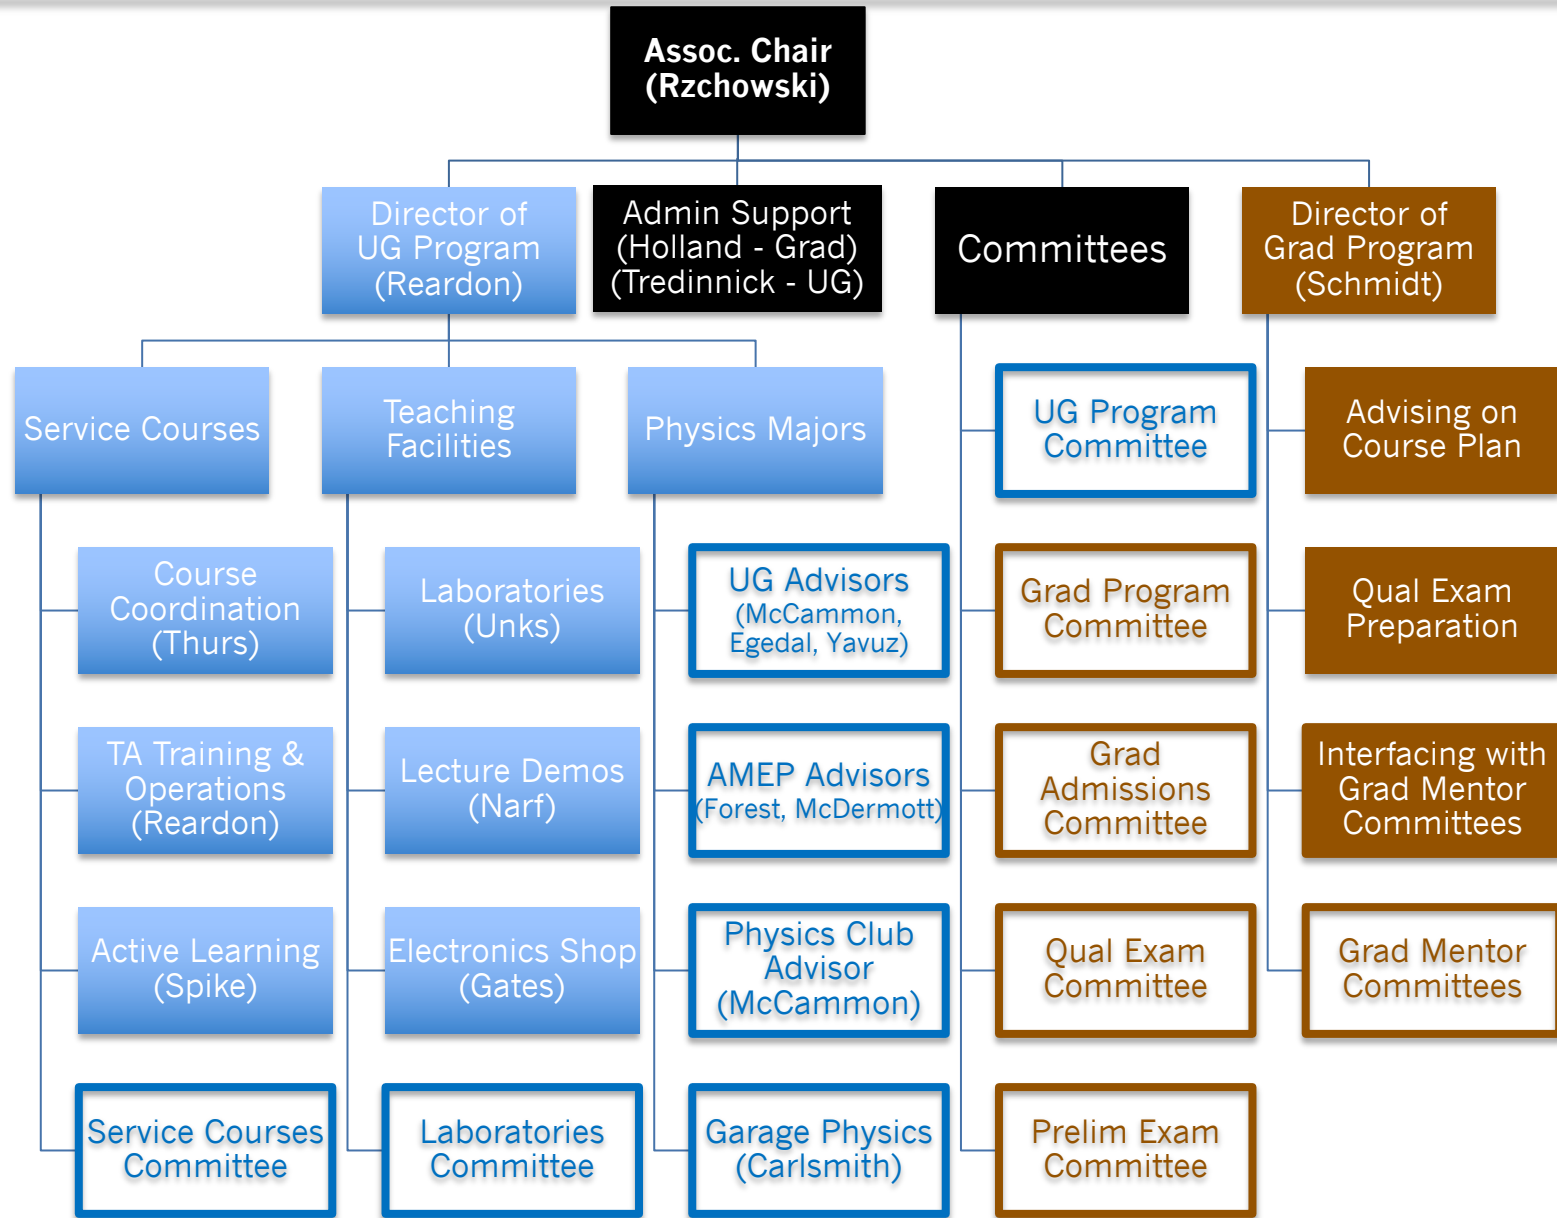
Assoc. Chair
(Rzchowski)

Director of
UG Program
(Reardon)

Admin Support
(Holland - Grad)
(Tredinnick - UG)

Committees

Director of
Grad Program
(Schmidt)

Service Courses

Teaching
Facilities

Physics Majors

UG Program
Committee

Advising on
Course Plan

Course
Coordination
(Thurs)

Laboratories
(Unks)

UG Advisors
(McCammon,
Egedal, Yavuz)

Grad Program
Committee

Qual Exam
Preparation

TA Training &
Operations
(Reardon)

Lecture Demos
(Narf)

AMEP Advisors
(Forest, McDermott)

Grad
Admissions
Committee

Interfacing with
Grad Mentor
Committees

Active Learning
(Spike)

Electronics Shop
(Gates)

Physics Club
Advisor
(McCammon)

Qual Exam
Committee

Grad Mentor
Committees

Service Courses
Committee

Laboratories
Committee

Garage Physics
(Carlsmith)

Prelim Exam
Committee